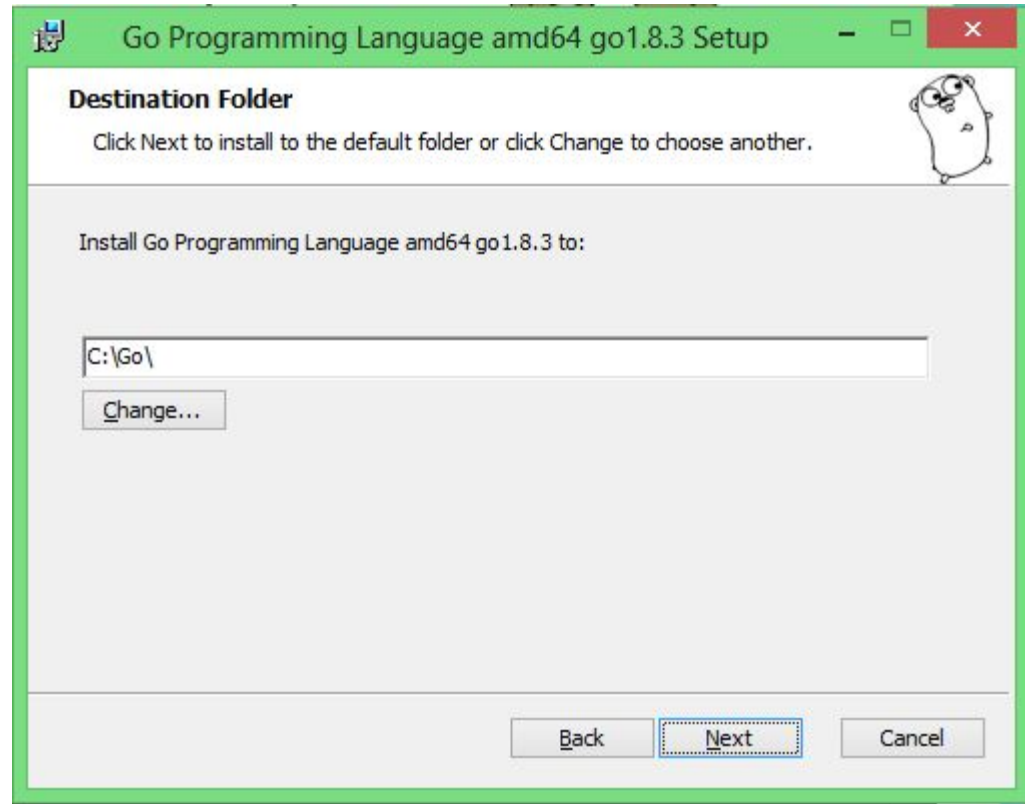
Go Programming Language amd64 go1.8.3 Setup

Destination Folder

Click Next to install to the default folder or click Change to choose another.

Install Go Programming Language amd64 go1.8.3 to:

C:\Go\

Change...

Back Next Cancel